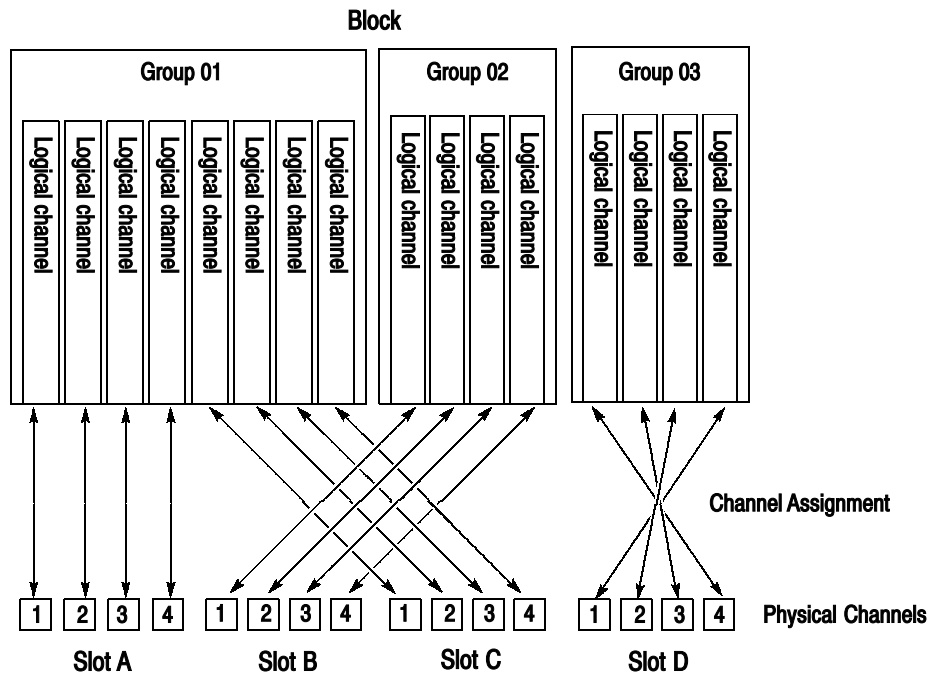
Block

Group 01

Logical channel
Logical channel
Logical channel
Logical channel
Logical channel
Logical channel
Logical channel
Logical channel

Group 02

Logical channel
Logical channel
Logical channel
Logical channel

Group 03

Logical channel
Logical channel
Logical channel
Logical channel

Channel Assignment

1 2 3 4 1 2 3 4 1 2 3 4 1 2 3 4

Physical Channels

Slot A
Slot B
Slot C
Slot D